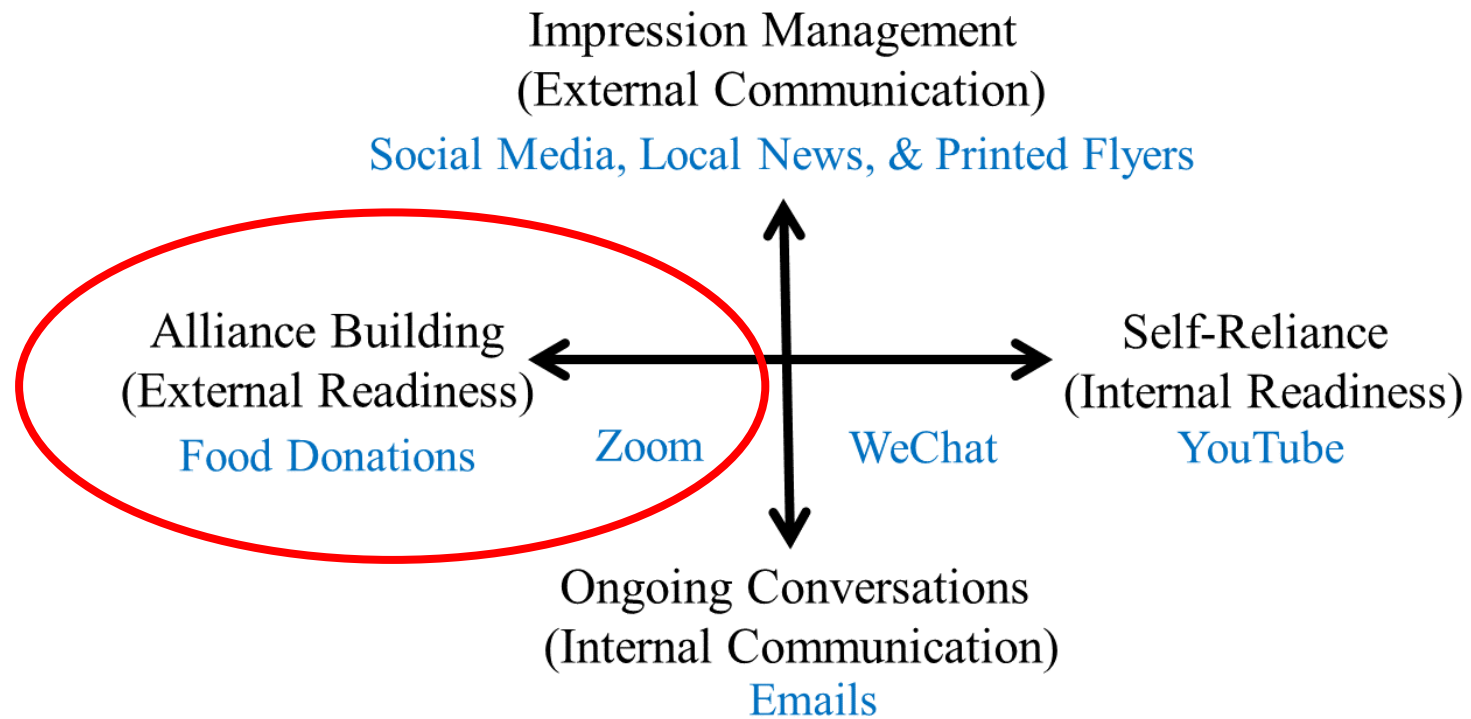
Impression Management
(External Communication)
Social Media, Local News, & Printed Flyers

Alliance Building
(External Readiness)
Food Donations

Zoom

WeChat

Self-Reliance
(Internal Readiness)
YouTube

Ongoing Conversations
(Internal Communication)
Emails